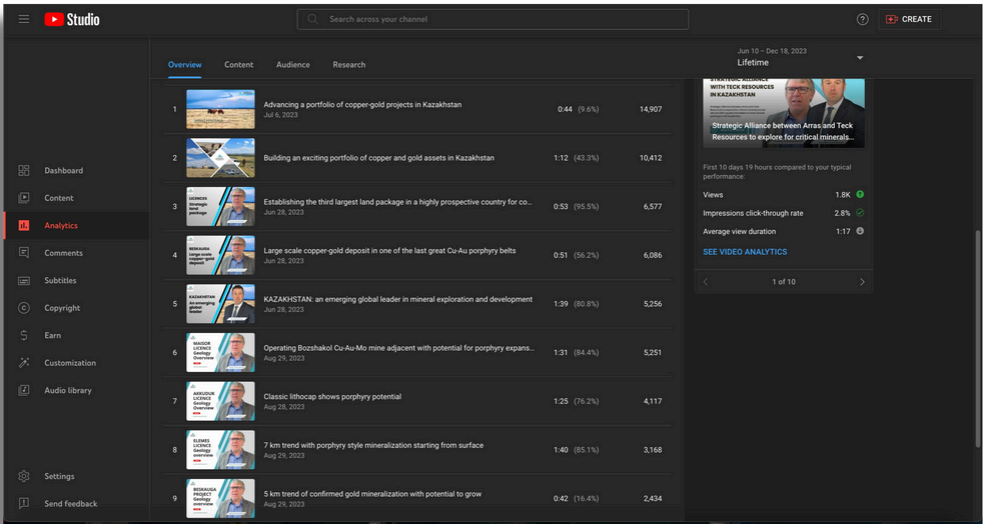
Studio

Search across your channel

CREATE

Overview Content Audience Research

Jun 10 – Dec 18, 2023
Lifetime

Dashboard
Content
Analytics
Comments
Subtitles
Copyright
Earn
Customization
Audio library
Settings
Send feedback

| # | Video | Avg view duration | Views |
|---|---|---|---|
| 1 | Advancing a portfolio of copper-gold projects in Kazakhstan Jul 6, 2023 | 0:44 (9.6%) | 14,907 |
| 2 | Building an exciting portfolio of copper and gold assets in Kazakhstan | 1:12 (43.3%) | 10,412 |
| 3 | LICENCES Strategic land package — Establishing the third largest land package in a highly prospective country for co... Jun 28, 2023 | 0:53 (95.5%) | 6,577 |
| 4 | BESKAUGA Large scale copper-gold deposit — Large scale copper-gold deposit in one of the last great Cu-Au porphyry belts Jun 28, 2023 | 0:51 (56.2%) | 6,086 |
| 5 | KAZAKHSTAN An emerging global leader — KAZAKHSTAN: an emerging global leader in mineral exploration and development Jun 28, 2023 | 1:39 (80.8%) | 5,256 |
| 6 | MAISOR LICENCE Geology Overview — Operating Bozshakol Cu-Au-Mo mine adjacent with potential for porphyry expans... Aug 29, 2023 | 1:31 (84.4%) | 5,251 |
| 7 | AKKUDUK LICENCE Geology Overview — Classic lithocap shows porphyry potential Aug 28, 2023 | 1:25 (76.2%) | 4,117 |
| 8 | ELEMES LICENCE Geology Overview — 7 km trend with porphyry style mineralization starting from surface Aug 29, 2023 | 1:40 (85.1%) | 3,168 |
| 9 | BESKAUGA PROJECT Geology overview — 5 km trend of confirmed gold mineralization with potential to grow Aug 29, 2023 | 0:42 (16.4%) | 2,434 |

STRATEGIC ALLIANCE WITH TECK RESOURCES IN KAZAKHSTAN
Strategic Alliance between Arras and Teck Resources to explore for critical minerals...

First 10 days 19 hours compared to your typical performance:

Views 1.8K
Impressions click-through rate 2.8%
Average view duration 1:17

SEE VIDEO ANALYTICS

1 of 10